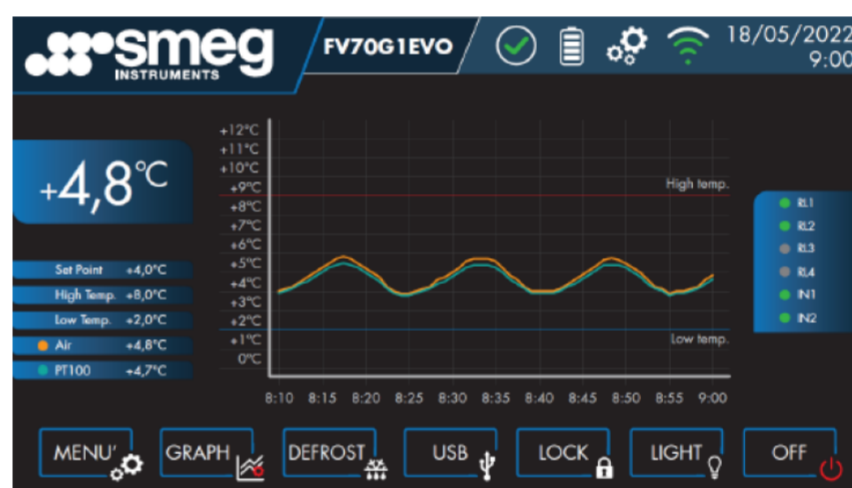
smeg
INSTRUMENTS

FV70G1EVO

18/05/2022
9:00

+4,8°C

Set Point +4,0°C
High Temp. +8,0°C
Low Temp. +2,0°C
Air +4,8°C
PT100 +4,7°C

+12°C
+11°C
+10°C
+9°C
+8°C
+7°C
+6°C
+5°C
+4°C
+3°C
+2°C
+1°C
0°C

High temp.
Low temp.

8:10 8:15 8:20 8:25 8:30 8:35 8:40 8:45 8:50 8:55 9:00

RL1
RL2
RL3
RL4
IN1
IN2

MENU'
GRAPH
DEFROST
USB
LOCK
LIGHT
OFF